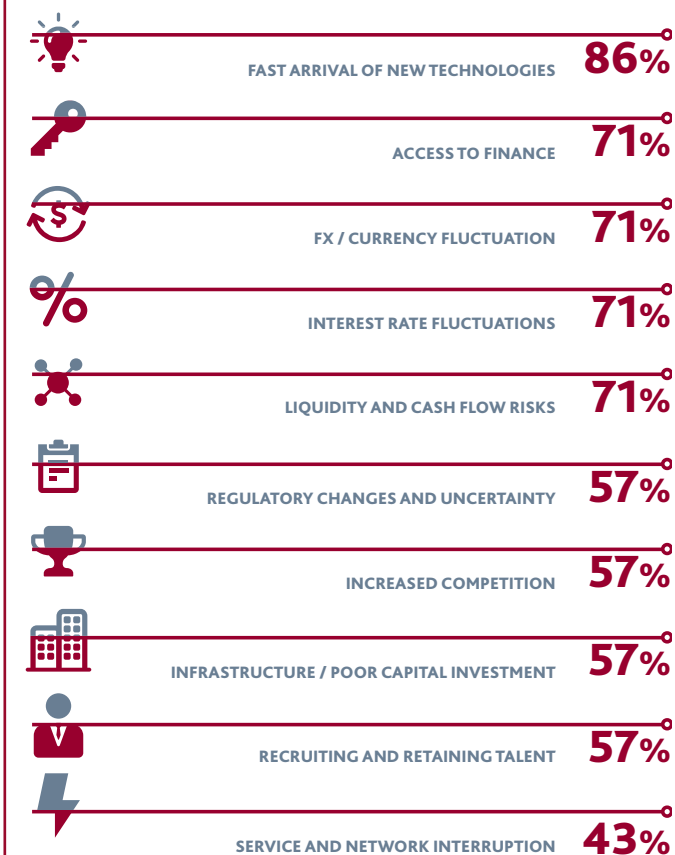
FAST ARRIVAL OF NEW TECHNOLOGIES 86%

ACCESS TO FINANCE 71%

FX / CURRENCY FLUCTUATION 71%

INTEREST RATE FLUCTUATIONS 71%

LIQUIDITY AND CASH FLOW RISKS 71%

REGULATORY CHANGES AND UNCERTAINTY 57%

INCREASED COMPETITION 57%

INFRASTRUCTURE / POOR CAPITAL INVESTMENT 57%

RECRUITING AND RETAINING TALENT 57%

SERVICE AND NETWORK INTERRUPTION 43%